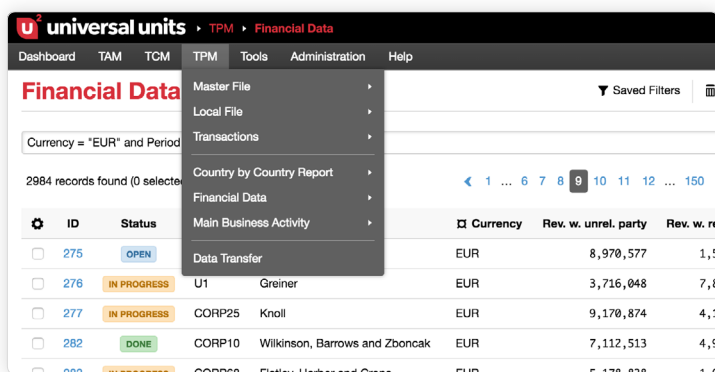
U² universal units ▸ TPM ▸ Financial Data

Dashboard TAM TCM TPM Tools Administration Help

Financial Data

Master File ▸
Local File ▸
Transactions ▸
Country by Country Report ▸
Financial Data ▸
Main Business Activity ▸
Data Transfer

Saved Filters

Currency = "EUR" and Period

2984 records found (0 selecte

‹ 1 ... 6 7 8 9 10 11 12 ... 150

| | ID | Status | | | Currency | Rev. w. unrel. party | Rev. w. r |
|---|---|---|---|---|---|---|---|
| | 275 | OPEN | | | EUR | 8,970,577 | 1,5 |
| | 276 | IN PROGRESS | U1 | Greiner | EUR | 3,716,048 | 7,8 |
| | 277 | IN PROGRESS | CORP25 | Knoll | EUR | 9,170,874 | 4,1 |
| | 282 | DONE | CORP10 | Wilkinson, Barrows and Zboncak | EUR | 7,112,513 | 4,9 |
| | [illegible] | IN PROGRESS | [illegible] | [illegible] | EUR | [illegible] | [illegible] |